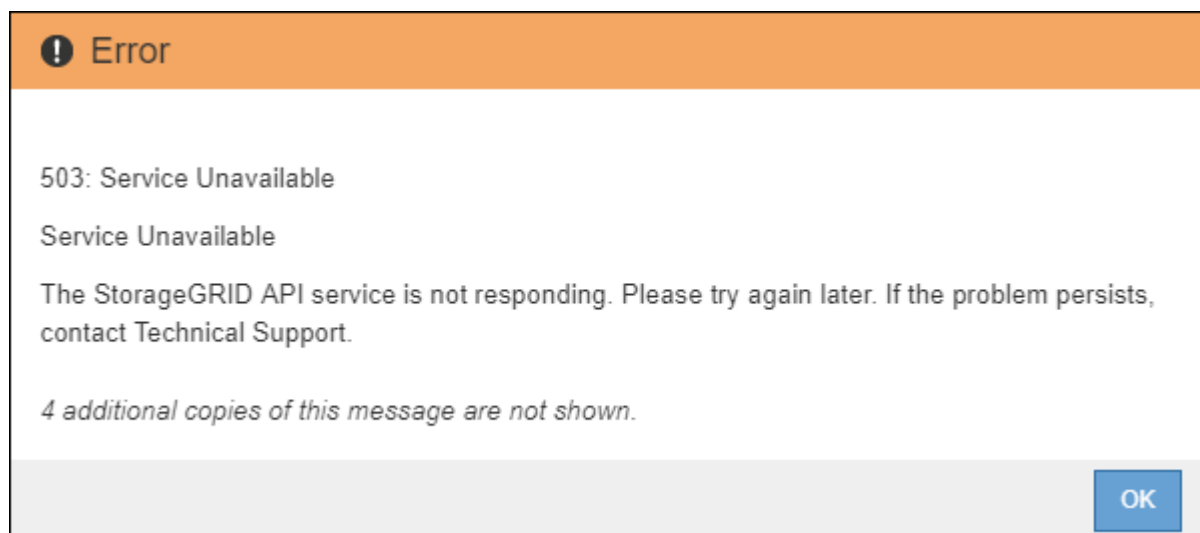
Error

503: Service Unavailable

Service Unavailable

The StorageGRID API service is not responding. Please try again later. If the problem persists, contact Technical Support.

4 additional copies of this message are not shown.

OK